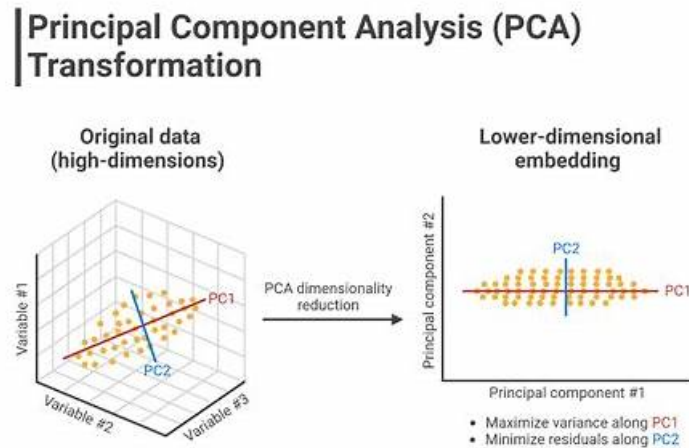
Principal Component Analysis (PCA) Transformation

Original data (high-dimensions)

Variable #1

PC1

PC2

Variable #2

Variable #3

PCA dimensionality reduction

Lower-dimensional embedding

Principal component #2

PC2

PC1

Principal component #1

• Maximize variance along PC1
• Minimize residuals along PC2